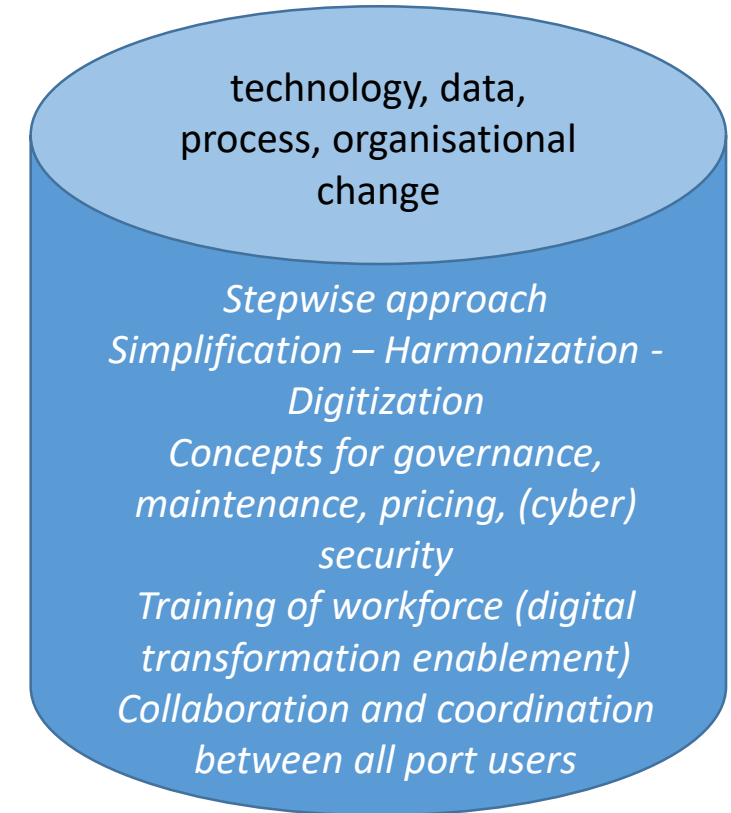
technology, data, process, organisational change

Stepwise approach
Simplification – Harmonization - Digitization
Concepts for governance, maintenance, pricing, (cyber) security
Training of workforce (digital transformation enablement)
Collaboration and coordination between all port users